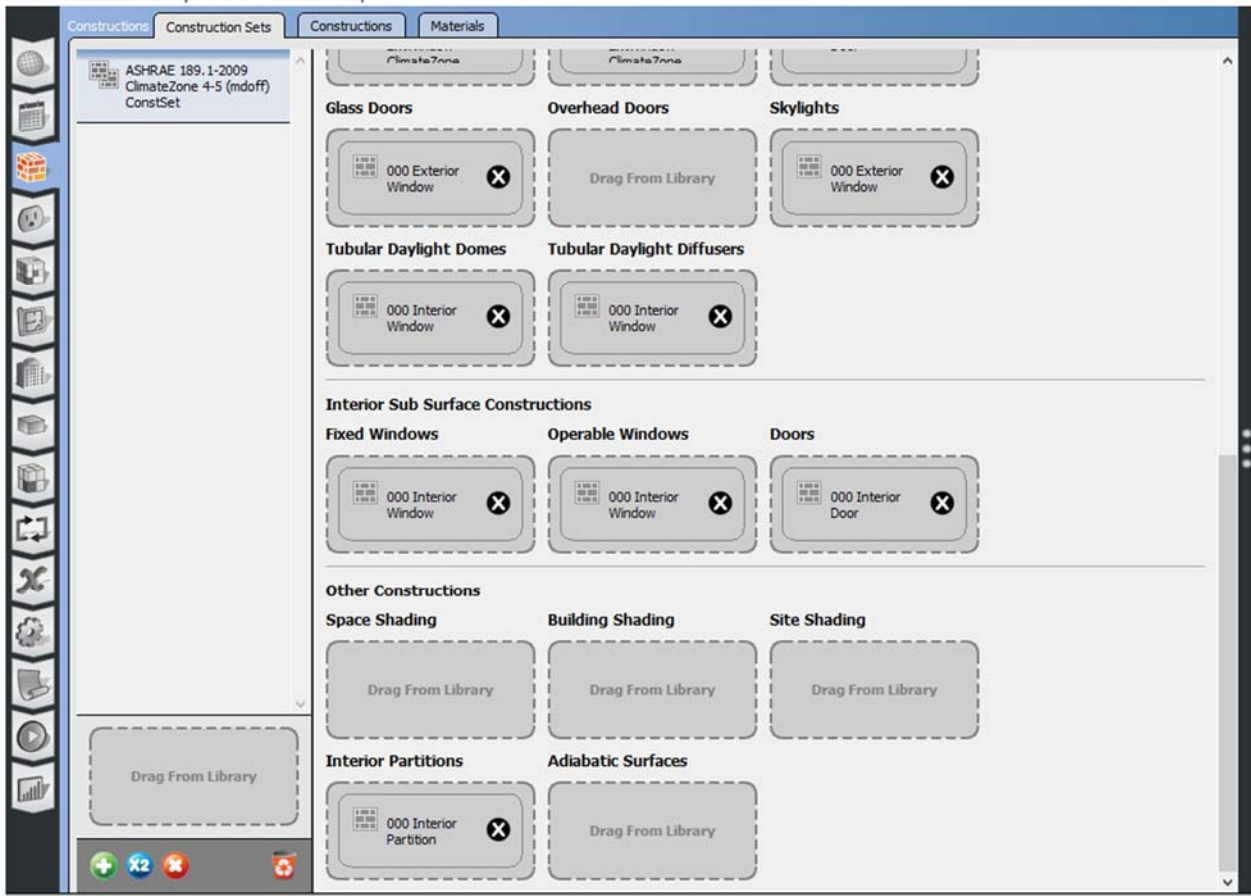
Constructions | Construction Sets | Constructions | Materials

ASHRAE 189.1-2009 ClimateZone 4-5 (mdoff) ConstSet

Drag From Library

x2

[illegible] ClimateZone | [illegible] ClimateZone | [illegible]

Glass Doors
000 Exterior Window

Overhead Doors
Drag From Library

Skylights
000 Exterior Window

Tubular Daylight Domes
000 Interior Window

Tubular Daylight Diffusers
000 Interior Window

Interior Sub Surface Constructions

Fixed Windows
000 Interior Window

Operable Windows
000 Interior Window

Doors
000 Interior Door

Other Constructions

Space Shading
Drag From Library

Building Shading
Drag From Library

Site Shading
Drag From Library

Interior Partitions
000 Interior Partition

Adiabatic Surfaces
Drag From Library